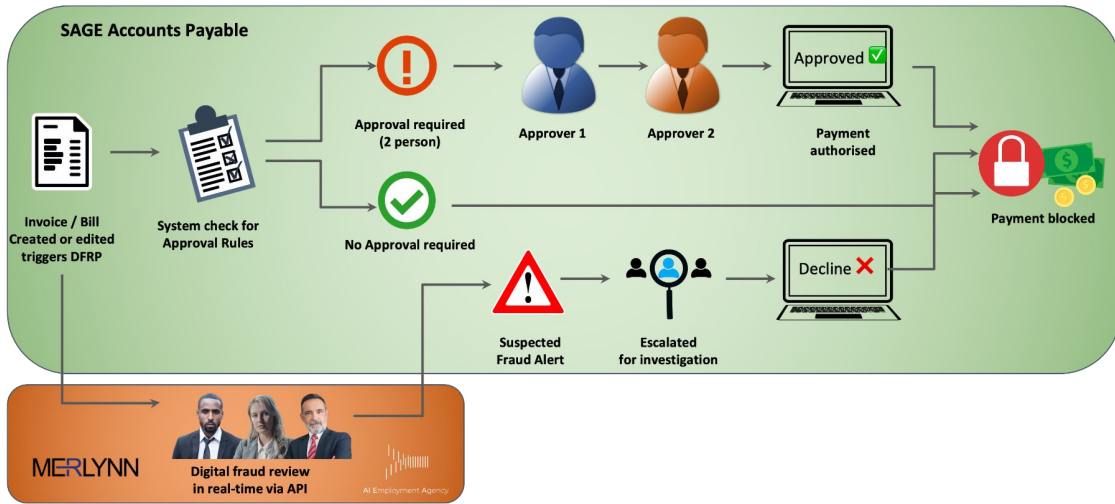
SAGE Accounts Payable

Invoice / Bill Created or edited triggers DFRP

System check for Approval Rules

Approval required (2 person)

Approver 1

Approver 2

Approved ✅

Payment authorised

No Approval required

Payment blocked

Suspected Fraud Alert

Escalated for investigation

Decline ❌

MERLYNN

Digital fraud review in real-time via API

AI Employment Agency